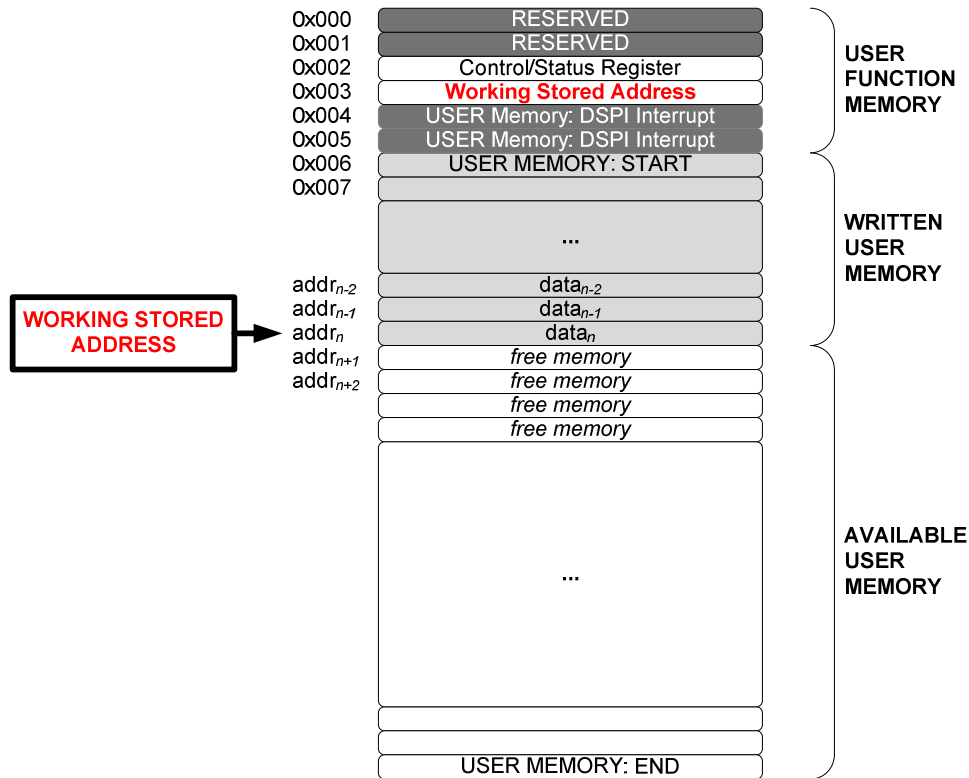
WORKING STORED ADDRESS

| Address | Content |
|---|---|
| 0x000 | RESERVED |
| 0x001 | RESERVED |
| 0x002 | Control/Status Register |
| 0x003 | Working Stored Address |
| 0x004 | USER Memory: DSPI Interrupt |
| 0x005 | USER Memory: DSPI Interrupt |
| 0x006 | USER MEMORY: START |
| 0x007 | |
| | ... |
| $addr_{n-2}$ | $data_{n-2}$ |
| $addr_{n-1}$ | $data_{n-1}$ |
| $addr_{n}$ | $data_{n}$ |
| $addr_{n+1}$ | free memory |
| $addr_{n+2}$ | free memory |
| | free memory |
| | free memory |
| | ... |
| | |
| | |
| | USER MEMORY: END |

USER FUNCTION MEMORY

WRITTEN USER MEMORY

AVAILABLE USER MEMORY